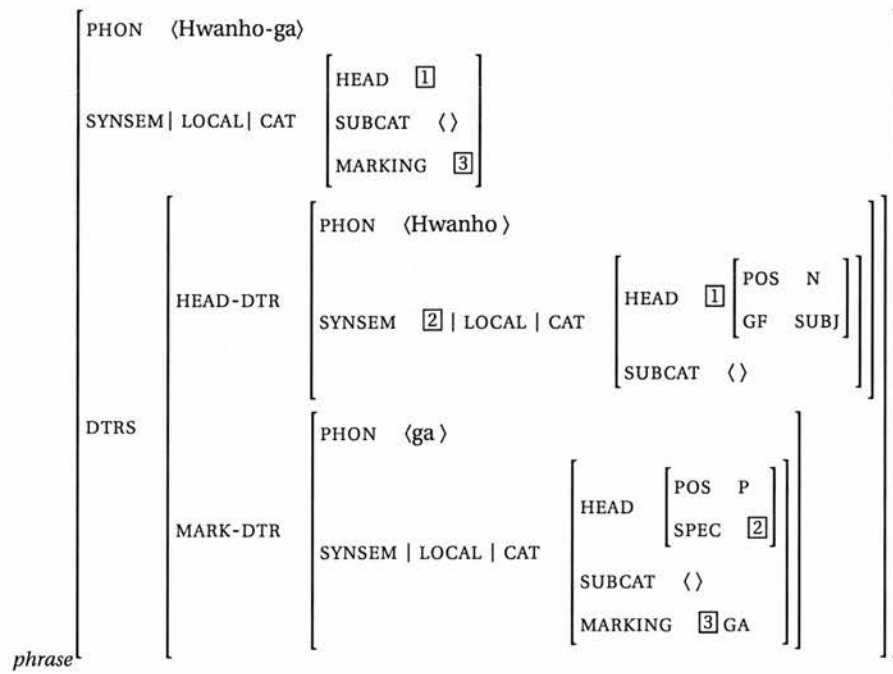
PHON ⟨Hwanho-ga⟩

SYNSEM | LOCAL | CAT

HEAD [1]

SUBCAT ⟨⟩

MARKING [3]

DTRS

HEAD-DTR

PHON ⟨Hwanho⟩

SYNSEM [2] | LOCAL | CAT

HEAD [1]

POS N

GF SUBJ

SUBCAT ⟨⟩

MARK-DTR

PHON ⟨ga⟩

SYNSEM | LOCAL | CAT

HEAD

POS P

SPEC [2]

SUBCAT ⟨⟩

MARKING [3] GA

phrase